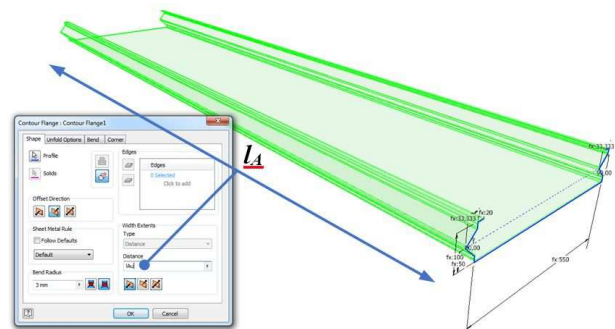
Contour Flange : Contour Flange1

Shape | Unfold Options | Bend | Corner

Profile

Solids

Edges

Edges

0 Selected

Click to add

Offset Direction

Width Extents

Type

Distance

Distance

lA

Sheet Metal Rule

Follow Defaults

Default

Bend Radius

3 mm

OK

Cancel

$l_A$

fx:13.333

.00

fx:13.333

fx:20

.00

fx:100

fx:50

fx:550